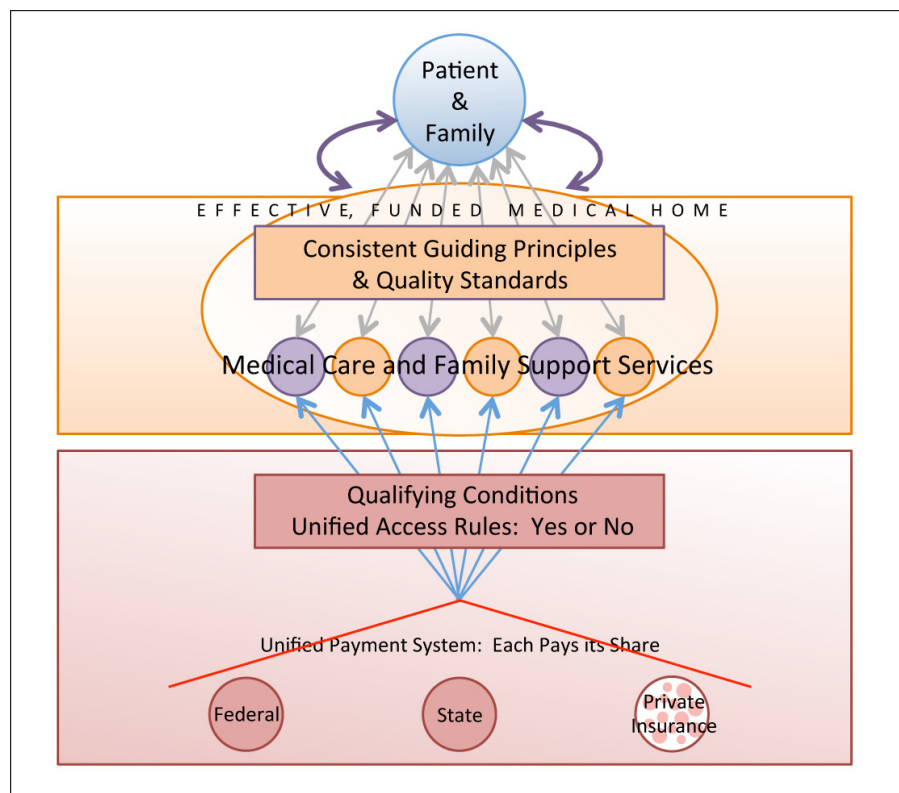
Patient & Family

EFFECTIVE, FUNDED MEDICAL HOME

Consistent Guiding Principles & Quality Standards

Medical Care and Family Support Services

Qualifying Conditions
Unified Access Rules: Yes or No

Unified Payment System: Each Pays its Share

Federal

State

Private Insurance